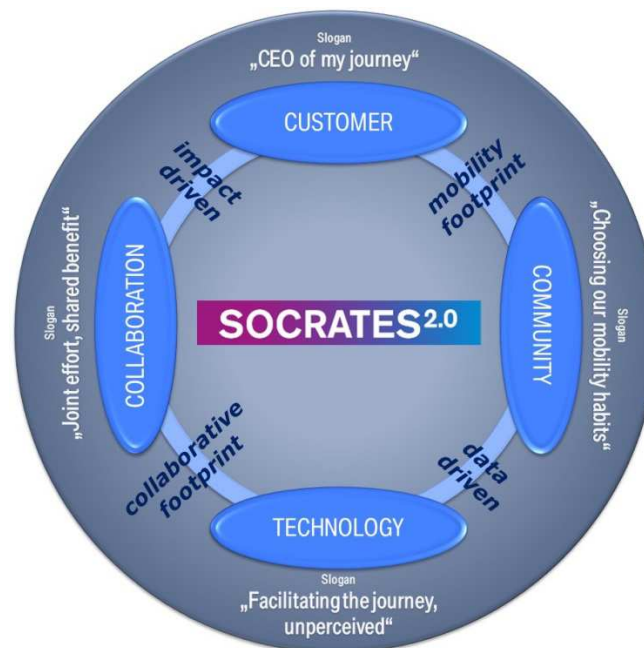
Slogan
„CEO of my journey“

CUSTOMER

impact driven

mobility footprint

Slogan
„Joint effort, shared benefit“

COLLABORATION

SOCRATES$^{2.0}$

COMMUNITY

Slogan
„Choosing our mobility habits“

collaborative footprint

data driven

TECHNOLOGY

Slogan
„Facilitating the journey, unperceived“